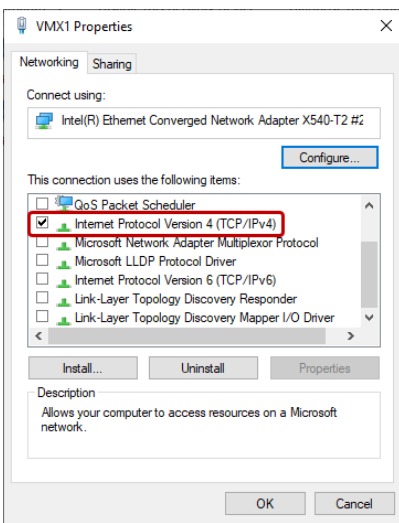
VMX1 Properties

Networking
Sharing

Connect using:

Intel(R) Ethernet Converged Network Adapter X540-T2 #2

Configure...

This connection uses the following items:

QoS Packet Scheduler
Internet Protocol Version 4 (TCP/IPv4)
Microsoft Network Adapter Multiplexor Protocol
Microsoft LLDP Protocol Driver
Internet Protocol Version 6 (TCP/IPv6)
Link-Layer Topology Discovery Responder
Link-Layer Topology Discovery Mapper I/O Driver

Install...
Uninstall
Properties

Description
Allows your computer to access resources on a Microsoft network.

OK
Cancel